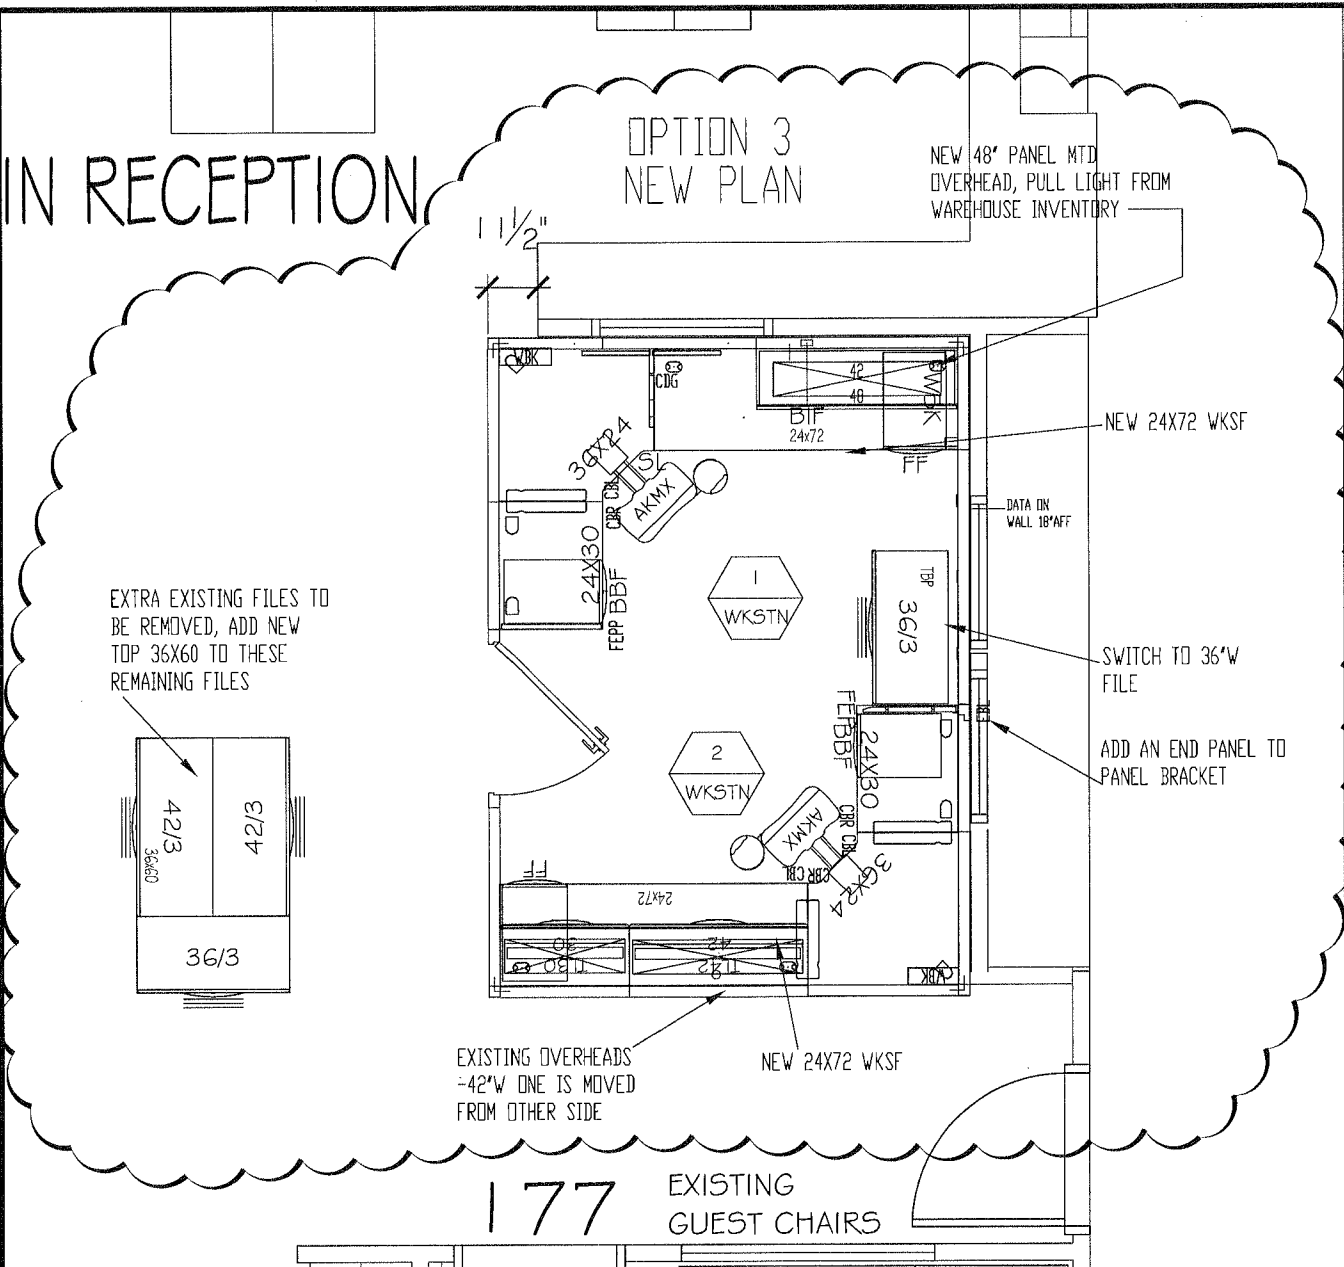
IN RECEPTION

OPTION 3
NEW PLAN

NEW 48" PANEL MTD OVERHEAD, PULL LIGHT FROM WAREHOUSE INVENTORY

$1\frac{1}{2}$"

WBK

CDG

42

48

WBK

BIF
24x72

NEW 24X72 WKSF

FF

36X24

SL

CBR CBL

AKMX

DATA ON WALL 18"AFF

24X30

BBF

FEPP

1
WKSTN

TBP

36/3

EXTRA EXISTING FILES TO BE REMOVED, ADD NEW TOP 36X60 TO THESE REMAINING FILES

SWITCH TO 36"W FILE

FEPP
BBF

24X30

2
WKSTN

ADD AN END PANEL TO PANEL BRACKET

42/3
36X60

42/3

AKMX

CBR CBL

36X24

FF

24X72

30

42

36/3

WBK

EXISTING OVERHEADS -42"W ONE IS MOVED FROM OTHER SIDE

NEW 24X72 WKSF

177

EXISTING
GUEST CHAIRS